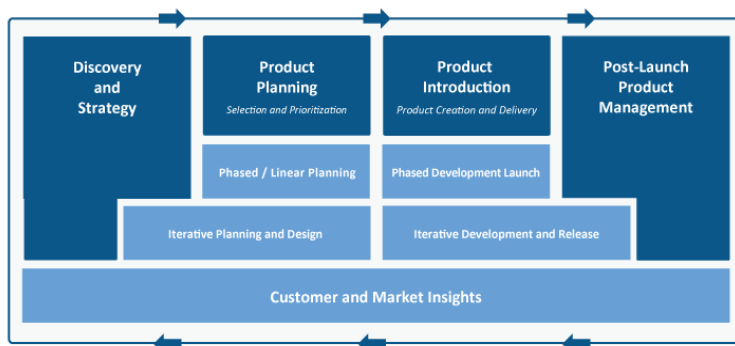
Discovery and Strategy

Product Planning
Selection and Prioritization

Product Introduction
Product Creation and Delivery

Post-Launch Product Management

Phased / Linear Planning

Phased Development Launch

Iterative Planning and Design

Iterative Development and Release

Customer and Market Insights